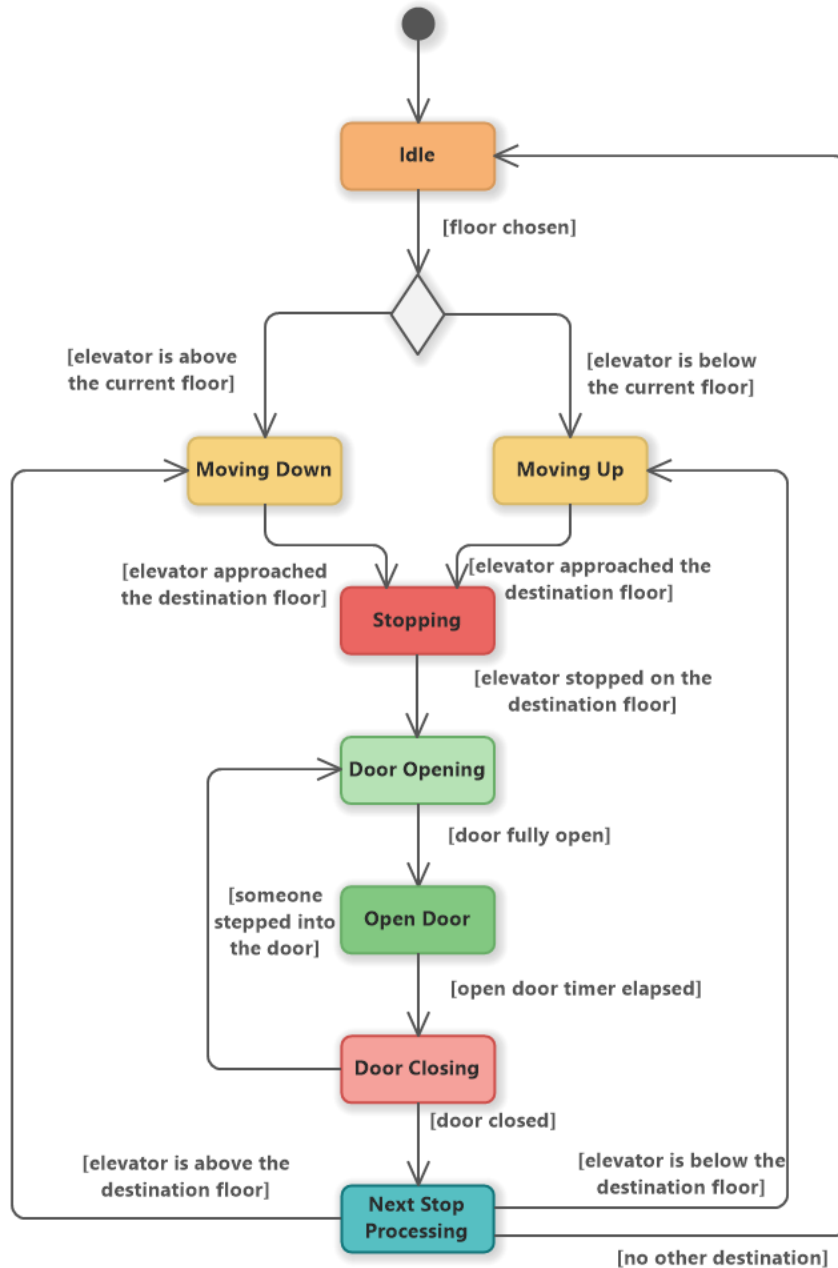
Idle

[floor chosen]

[elevator is above the current floor]

[elevator is below the current floor]

Moving Down

Moving Up

[elevator approached the destination floor]

[elevator approached the destination floor]

Stopping

[elevator stopped on the destination floor]

Door Opening

[door fully open]

[someone stepped into the door]

Open Door

[open door timer elapsed]

Door Closing

[door closed]

[elevator is above the destination floor]

[elevator is below the destination floor]

Next Stop Processing

[no other destination]